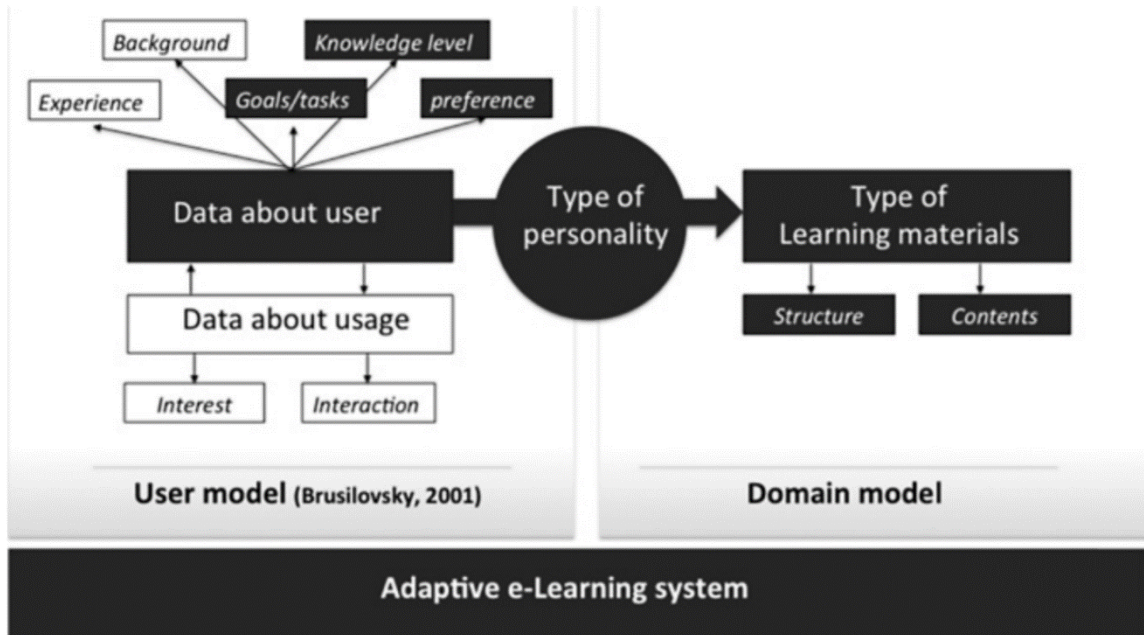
Background

Knowledge level

Experience

Goals/tasks

preference

Data about user

Type of personality

Type of Learning materials

Data about usage

Structure

Contents

Interest

Interaction

User model (Brusilovsky, 2001)

Domain model

Adaptive e-Learning system